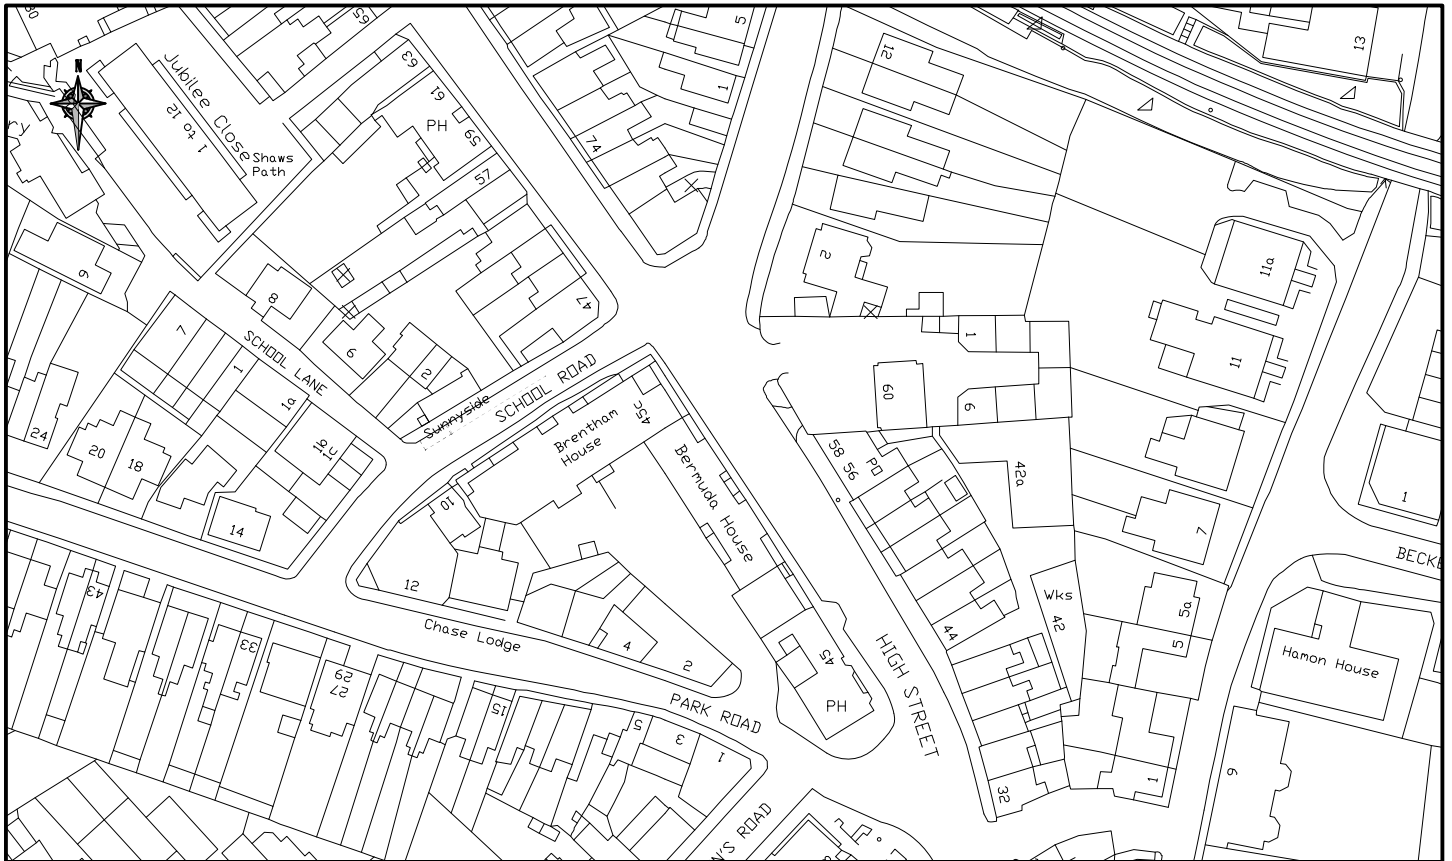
30
65
5
13
N
Jubilee Close
63
12
1 to 12
61
PH
Shaws Path
59
1
74
57
ry
2
11a
9
8
47
7
SCHOOL LANE
6
1
SCHOOL ROAD
60
1
11
1
2
1a
Sunnyside
45c
9
24
Brentham House
1b
1c
20
18
58
56
PO
42a
1
Bermuda House
10
14
7
BECKE
43
12
Wks
5a
42
Chase Lodge
33
4
44
5
Hamon House
29
27
2
45
HIGH STREET
15
PARK ROAD
5
3
1
PH
9
1
32
N'S ROAD